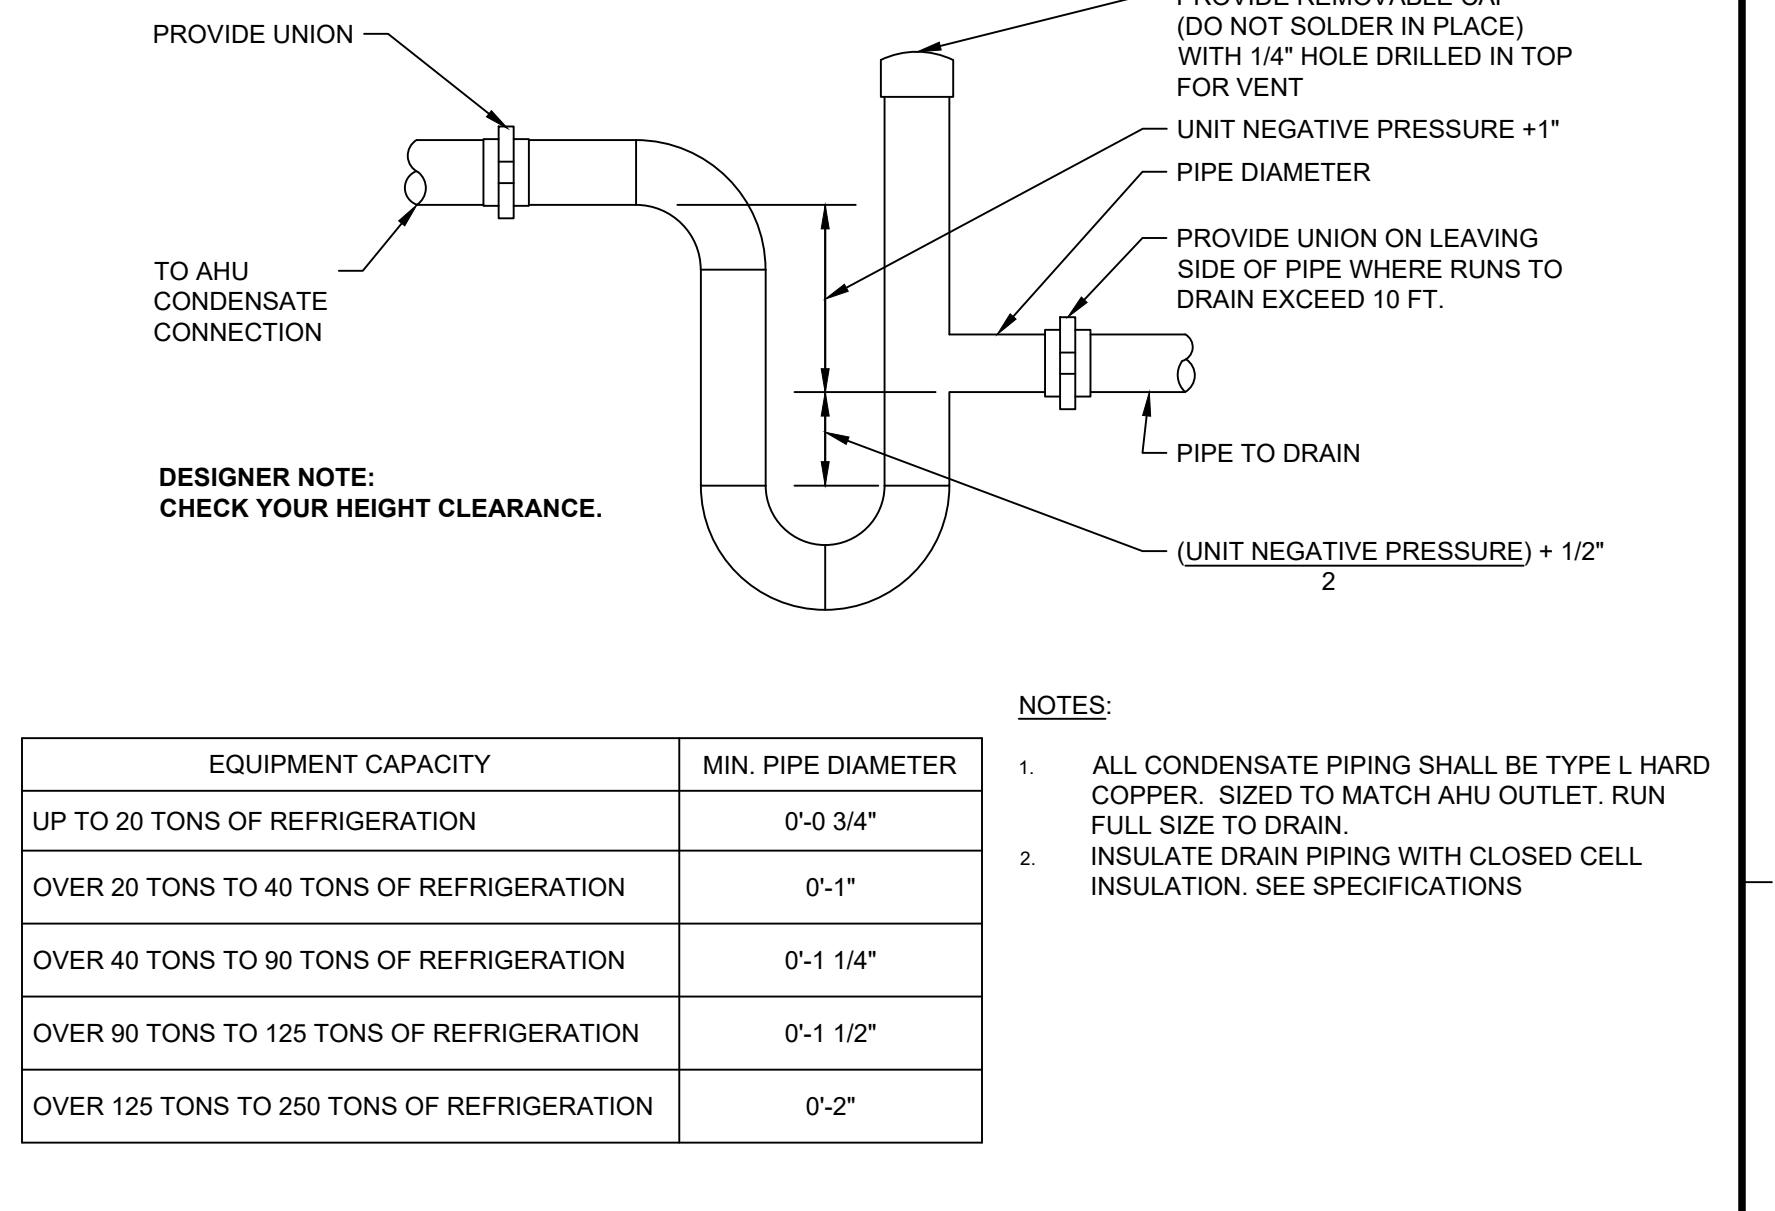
PROVIDE UNION

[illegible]
(DO NOT SOLDER IN PLACE)
WITH 1/4" HOLE DRILLED IN TOP
FOR VENT

UNIT NEGATIVE PRESSURE +1"

PIPE DIAMETER

PROVIDE UNION ON LEAVING SIDE OF PIPE WHERE RUNS TO DRAIN EXCEED 10 FT.

TO AHU CONDENSATE CONNECTION

PIPE TO DRAIN

DESIGNER NOTE:
CHECK YOUR HEIGHT CLEARANCE.

$\frac{\text{(UNIT NEGATIVE PRESSURE)}}{2}$ + 1/2"

NOTES:

1. ALL CONDENSATE PIPING SHALL BE TYPE L HARD COPPER. SIZED TO MATCH AHU OUTLET. RUN FULL SIZE TO DRAIN.
2. INSULATE DRAIN PIPING WITH CLOSED CELL INSULATION. SEE SPECIFICATIONS

| EQUIPMENT CAPACITY | MIN. PIPE DIAMETER |
|---|---|
| UP TO 20 TONS OF REFRIGERATION | 0'-0 3/4" |
| OVER 20 TONS TO 40 TONS OF REFRIGERATION | 0'-1" |
| OVER 40 TONS TO 90 TONS OF REFRIGERATION | 0'-1 1/4" |
| OVER 90 TONS TO 125 TONS OF REFRIGERATION | 0'-1 1/2" |
| OVER 125 TONS TO 250 TONS OF REFRIGERATION | 0'-2" |